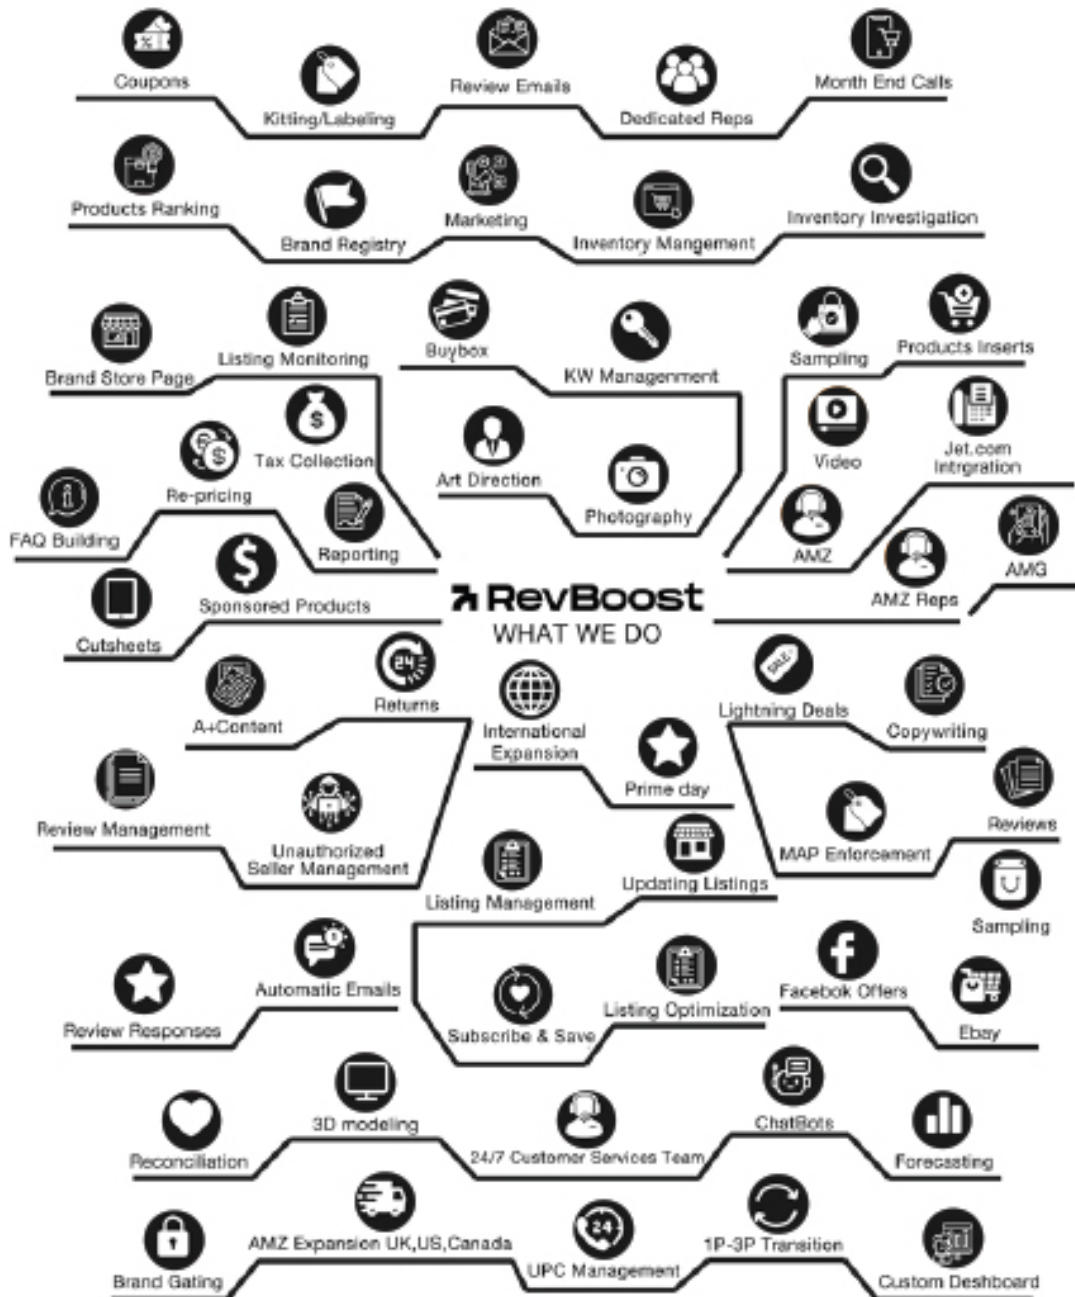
Coupons
Kitting/Labeling
Review Emails
Dedicated Reps
Month End Calls
Products Ranking
Brand Registry
Marketing
Inventory Mangement
Inventory Investigation
Brand Store Page
Listing Monitoring
Buybox
KW Management
Sampling
Products Inserts
Tax Collection
Re-pricing
Art Direction
Photography
Video
Jet.com Intrgration
FAQ Building
Reporting
AMZ
AMG
AMZ Reps
Sponsored Products
RevBoost
WHAT WE DO
Cutsheets
A+Content
Returns
International Expansion
Prime day
Lightning Deals
Copywriting
Review Management
Unauthorized Seller Management
Reviews
MAP Enforcement
Listing Management
Updating Listings
Sampling
Automatic Emails
Facebook Offers
Ebay
Review Responses
Subscribe & Save
Listing Optimization
Reconciliation
3D modeling
24/7 Customer Services Team
ChatBots
Forecasting
Brand Gating
AMZ Expansion UK,US,Canada
UPC Management
1P-3P Transition
Custom Dashboard